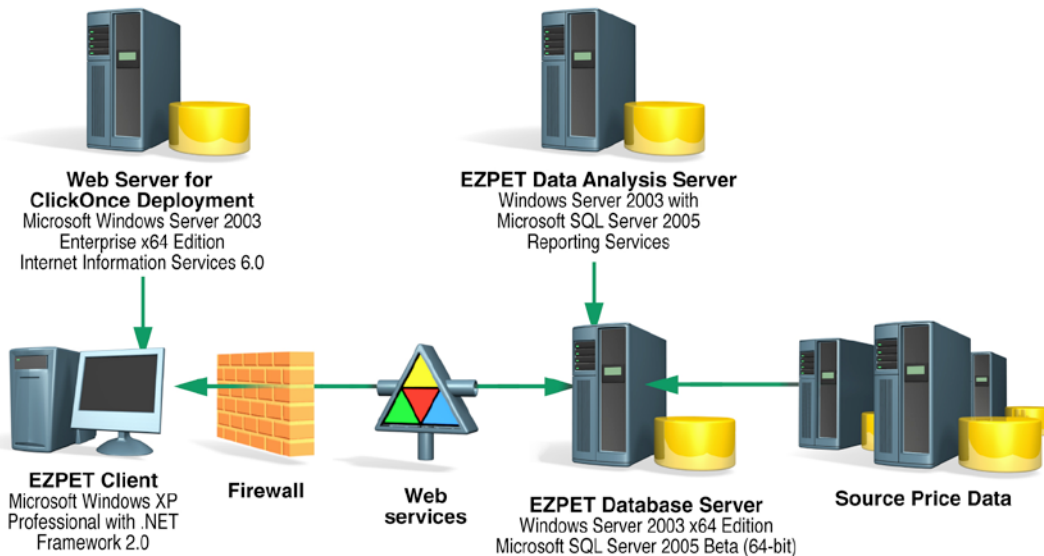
**Web Server for ClickOnce Deployment**
Microsoft Windows Server 2003
Enterprise x64 Edition
Internet Information Services 6.0

**EZPET Data Analysis Server**
Windows Server 2003 with
Microsoft SQL Server 2005
Reporting Services

**EZPET Client**
Microsoft Windows XP
Professional with .NET
Framework 2.0

**Firewall**

**Web services**

**EZPET Database Server**
Windows Server 2003 x64 Edition
Microsoft SQL Server 2005 Beta (64-bit)

**Source Price Data**